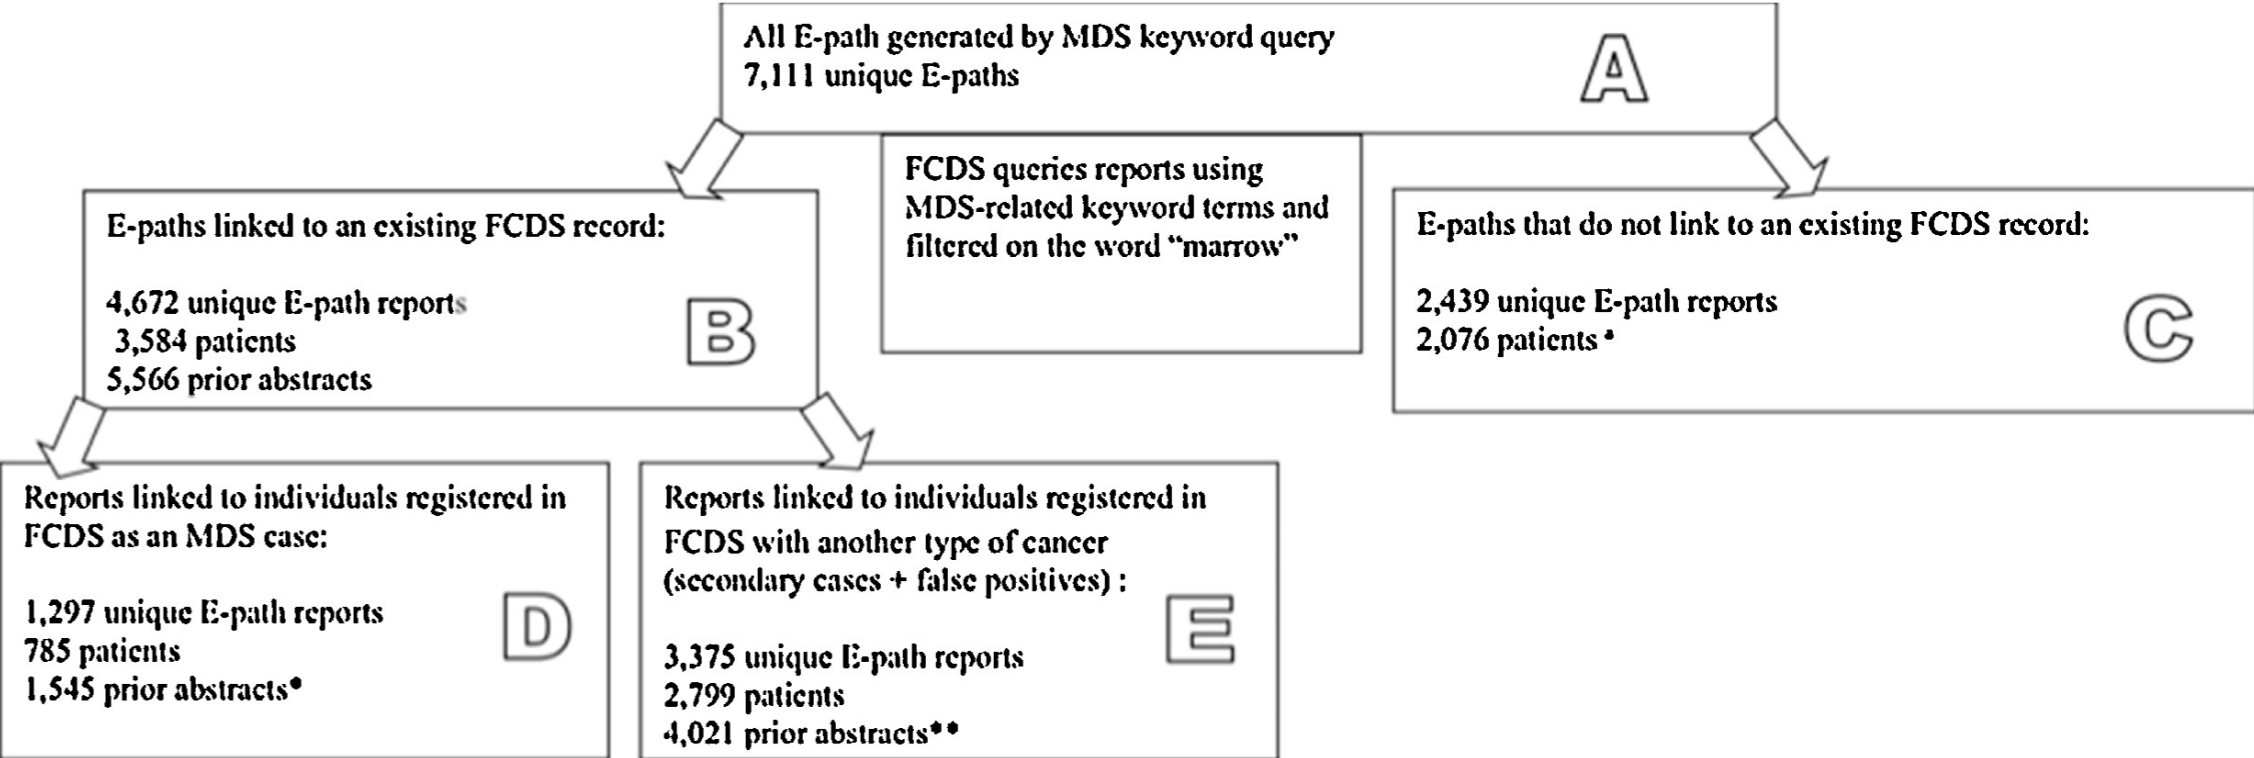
All E-path generated by MDS keyword query
7,111 unique E-paths

A

FCDS queries reports using MDS-related keyword terms and filtered on the word "marrow"

E-paths linked to an existing FCDS record:

4,672 unique E-path reports
3,584 patients
5,566 prior abstracts

B

E-paths that do not link to an existing FCDS record:

2,439 unique E-path reports
2,076 patients *

C

Reports linked to individuals registered in FCDS as an MDS case:

1,297 unique E-path reports
785 patients
1,545 prior abstracts*

D

Reports linked to individuals registered in FCDS with another type of cancer (secondary cases + false positives) :

3,375 unique E-path reports
2,799 patients
4,021 prior abstracts**

E